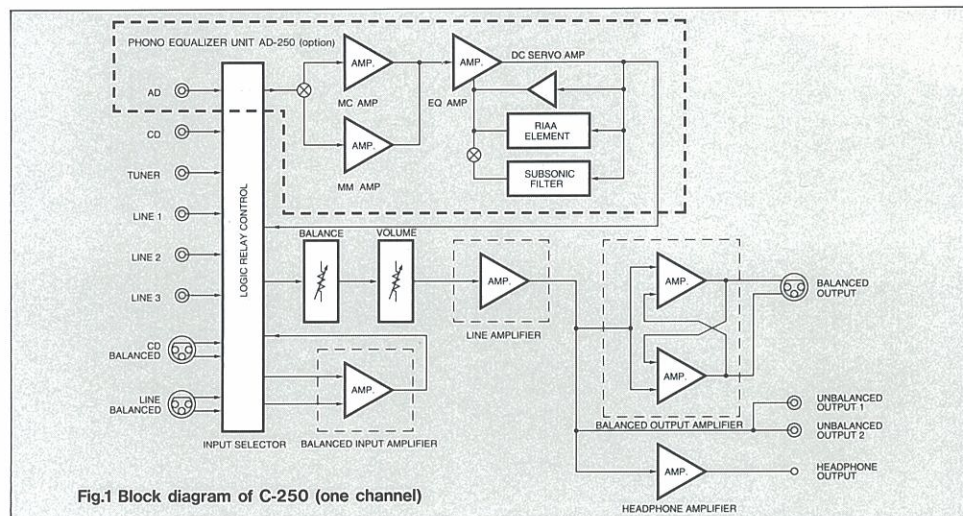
PHONO EQUALIZER UNIT AD-250 (option)

AD

CD

TUNER

LINE 1

LINE 2

LINE 3

CD BALANCED

LINE BALANCED

LOGIC RELAY CONTROL

INPUT SELECTOR

AMP.

MC AMP

AMP.

MM AMP

AMP.

EQ AMP

DC SERVO AMP

RIAA ELEMENT

SUBSONIC FILTER

BALANCE

VOLUME

AMP.

LINE AMPLIFIER

AMP.

BALANCED INPUT AMPLIFIER

AMP.

AMP.

BALANCED OUTPUT AMPLIFIER

BALANCED OUTPUT

UNBALANCED OUTPUT 1

UNBALANCED OUTPUT 2

AMP.

HEADPHONE AMPLIFIER

HEADPHONE OUTPUT

Fig.1 Block diagram of C-250 (one channel)